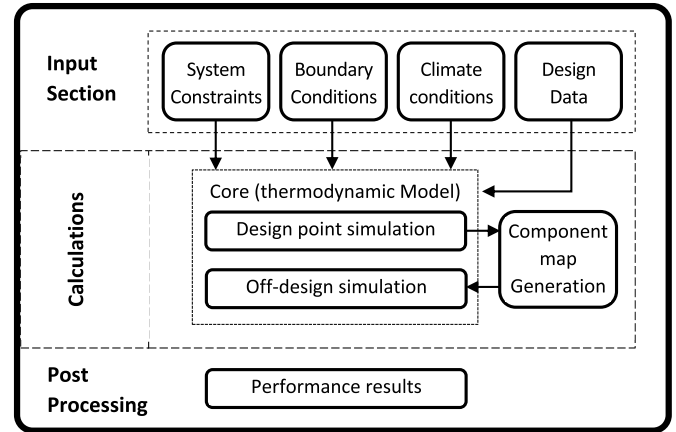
Input Section

System Constraints

Boundary Conditions

Climate conditions

Design Data

Calculations

Core (thermodynamic Model)

Design point simulation

Off-design simulation

Component map Generation

Post Processing

Performance results